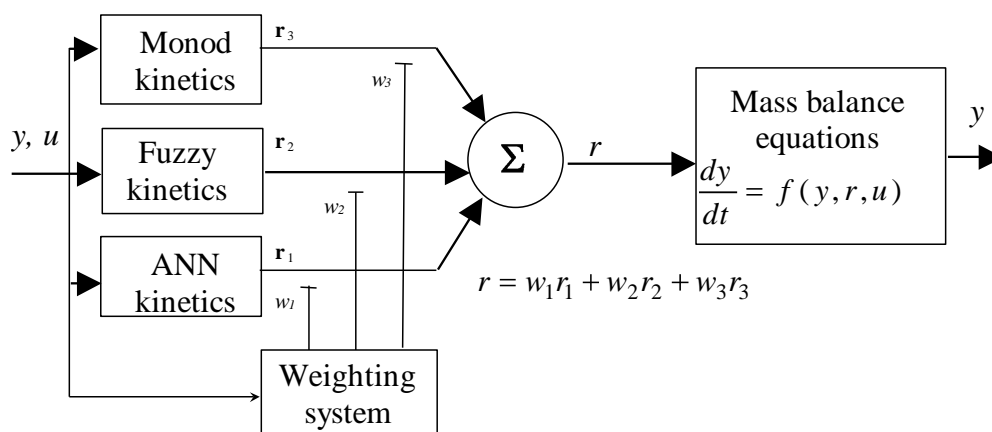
$y, u$

Monod kinetics

$\mathbf{r}_3$

$w_3$

Fuzzy kinetics

$\mathbf{r}_2$

$w_2$

ANN kinetics

$\mathbf{r}_1$

$w_1$

Weighting system

$\Sigma$

$r$

$r = w_1 r_1 + w_2 r_2 + w_3 r_3$

Mass balance equations

$\frac{dy}{dt} = f(y, r, u)$

$y$